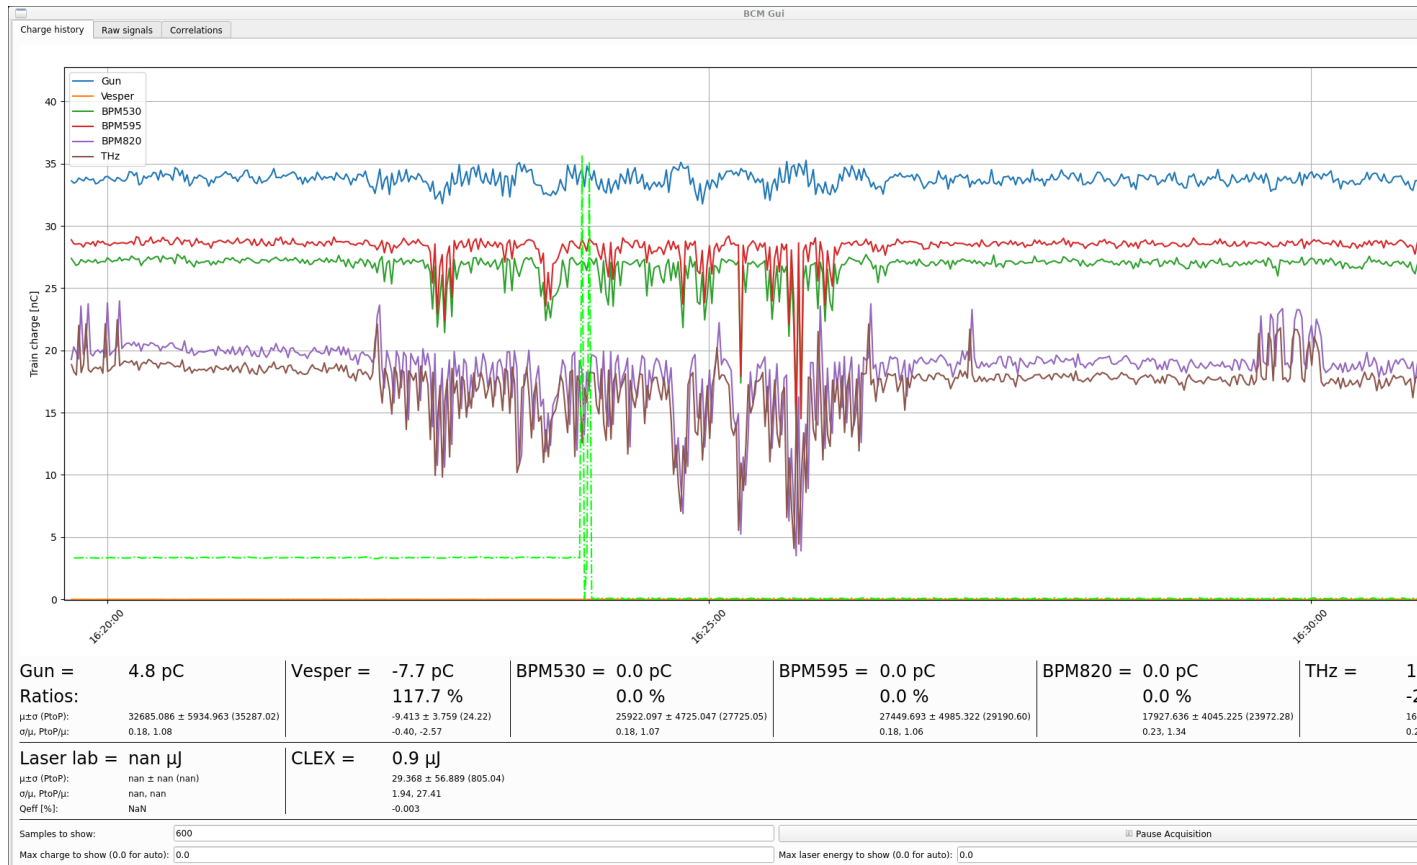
BCM Gui

Charge history | Raw signals | Correlations

Gun
Vesper
BPM530
BPM595
BPM820
THz

40
35
30
25
20
15
10
5
0

Train charge [nC]

16:20:00
16:25:00
16:30:00

| Gun = | 4.8 pC | Vesper = | -7.7 pC | BPM530 = | 0.0 pC | BPM595 = | 0.0 pC | BPM820 = | 0.0 pC | THz = | 1 |
|---|---|---|---|---|---|---|---|---|---|---|---|
| Ratios: | | | 117.7 % | | 0.0 % | | 0.0 % | | 0.0 % | | -2 |
| μ±σ (PtoP): | 32685.086 ± 5934.963 (35287.02) | | -9.413 ± 3.759 (24.22) | | 25922.097 ± 4725.047 (27725.05) | | 27449.693 ± 4985.322 (29190.60) | | 17927.636 ± 4045.225 (23972.28) | | 16 |
| σ/μ, PtoP/μ: | 0.18, 1.08 | | -0.40, -2.57 | | 0.18, 1.07 | | 0.18, 1.06 | | 0.23, 1.34 | | 0.2 |

| Laser lab = | nan μJ | CLEX = | 0.9 μJ |
|---|---|---|---|
| μ±σ (PtoP): | nan ± nan (nan) | | 29.368 ± 56.889 (805.04) |
| σ/μ, PtoP/μ: | nan, nan | | 1.94, 27.41 |
| Qeff [%]: | NaN | | -0.003 |

Samples to show: 600
Pause Acquisition
Max charge to show (0.0 for auto): 0.0
Max laser energy to show (0.0 for auto): 0.0